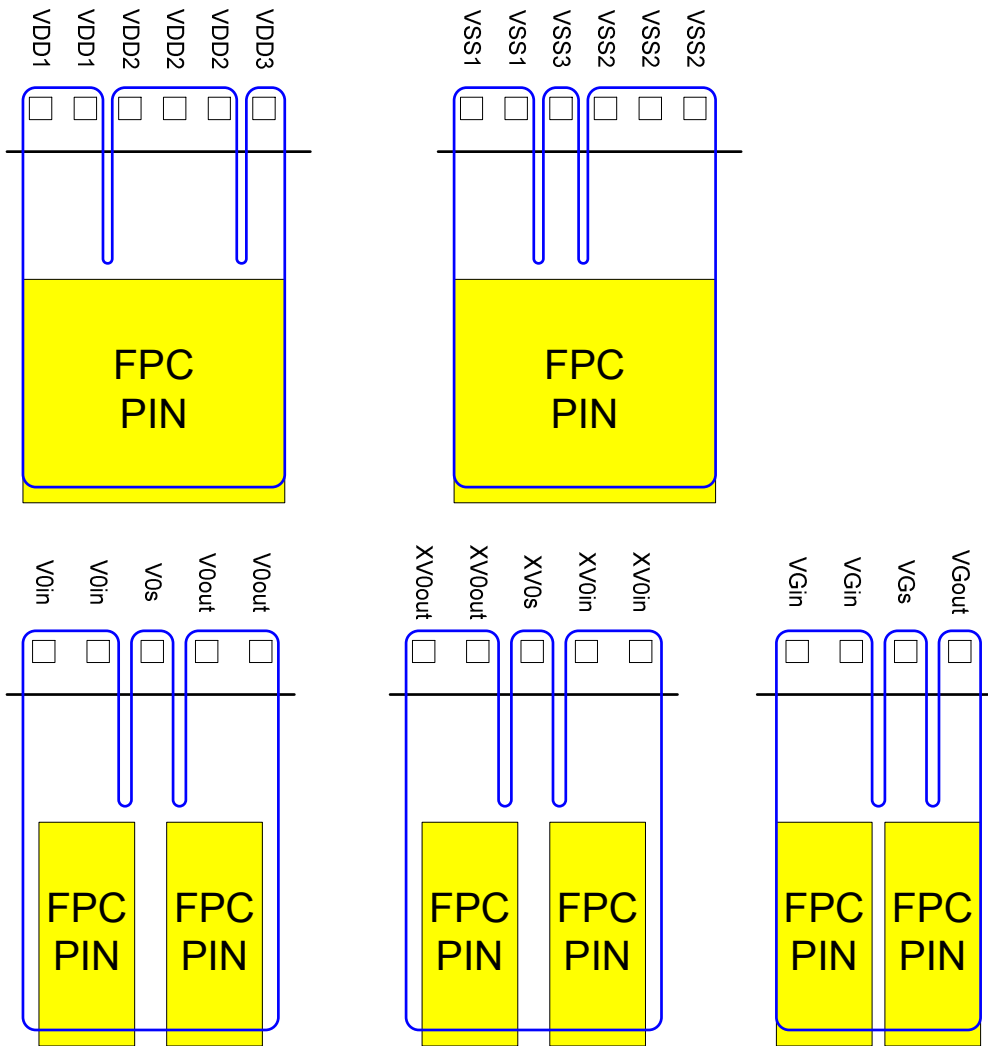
VDD1 VDD1 VDD2 VDD2 VDD2 VDD3

FPC PIN

VSS1 VSS1 VSS3 VSS2 VSS2 VSS2

FPC PIN

V0in V0in V0s V0out V0out

FPC PIN

FPC PIN

XV0out XV0out XV0s XV0in XV0in

FPC PIN

FPC PIN

VGin VGin VGs VGout

FPC PIN

FPC PIN